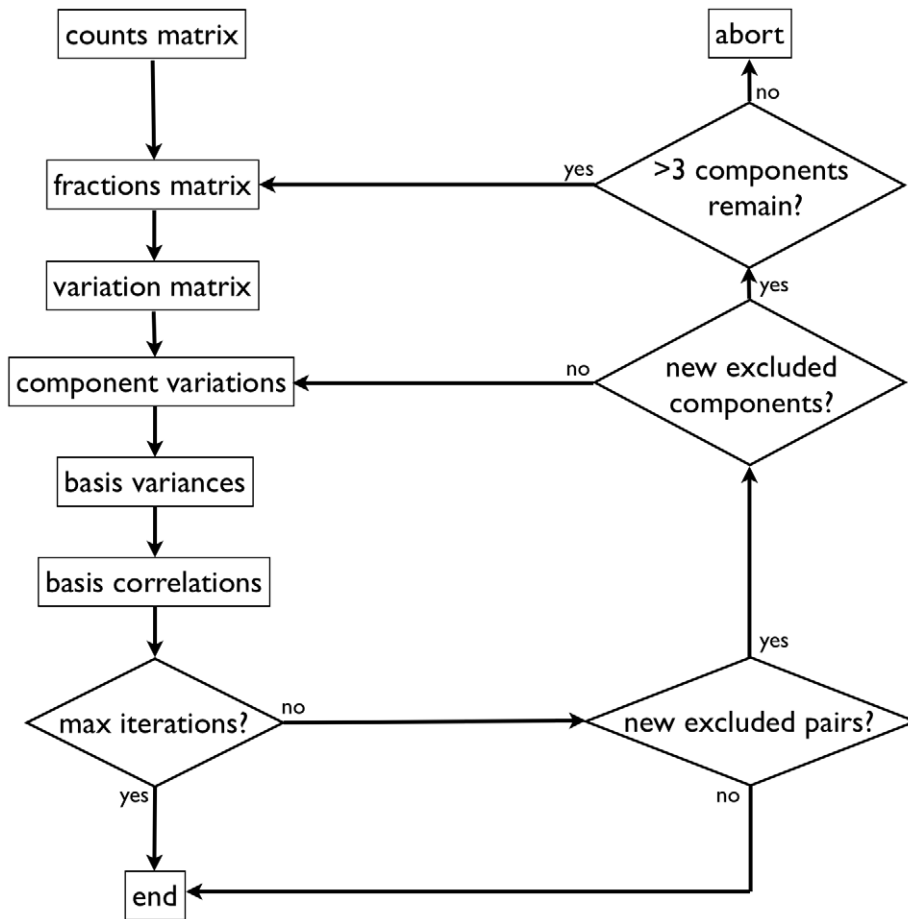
counts matrix

abort

no

yes

>3 components remain?

fractions matrix

yes

variation matrix

no

new excluded components?

component variations

basis variances

basis correlations

yes

max iterations?

no

new excluded pairs?

yes

no

end